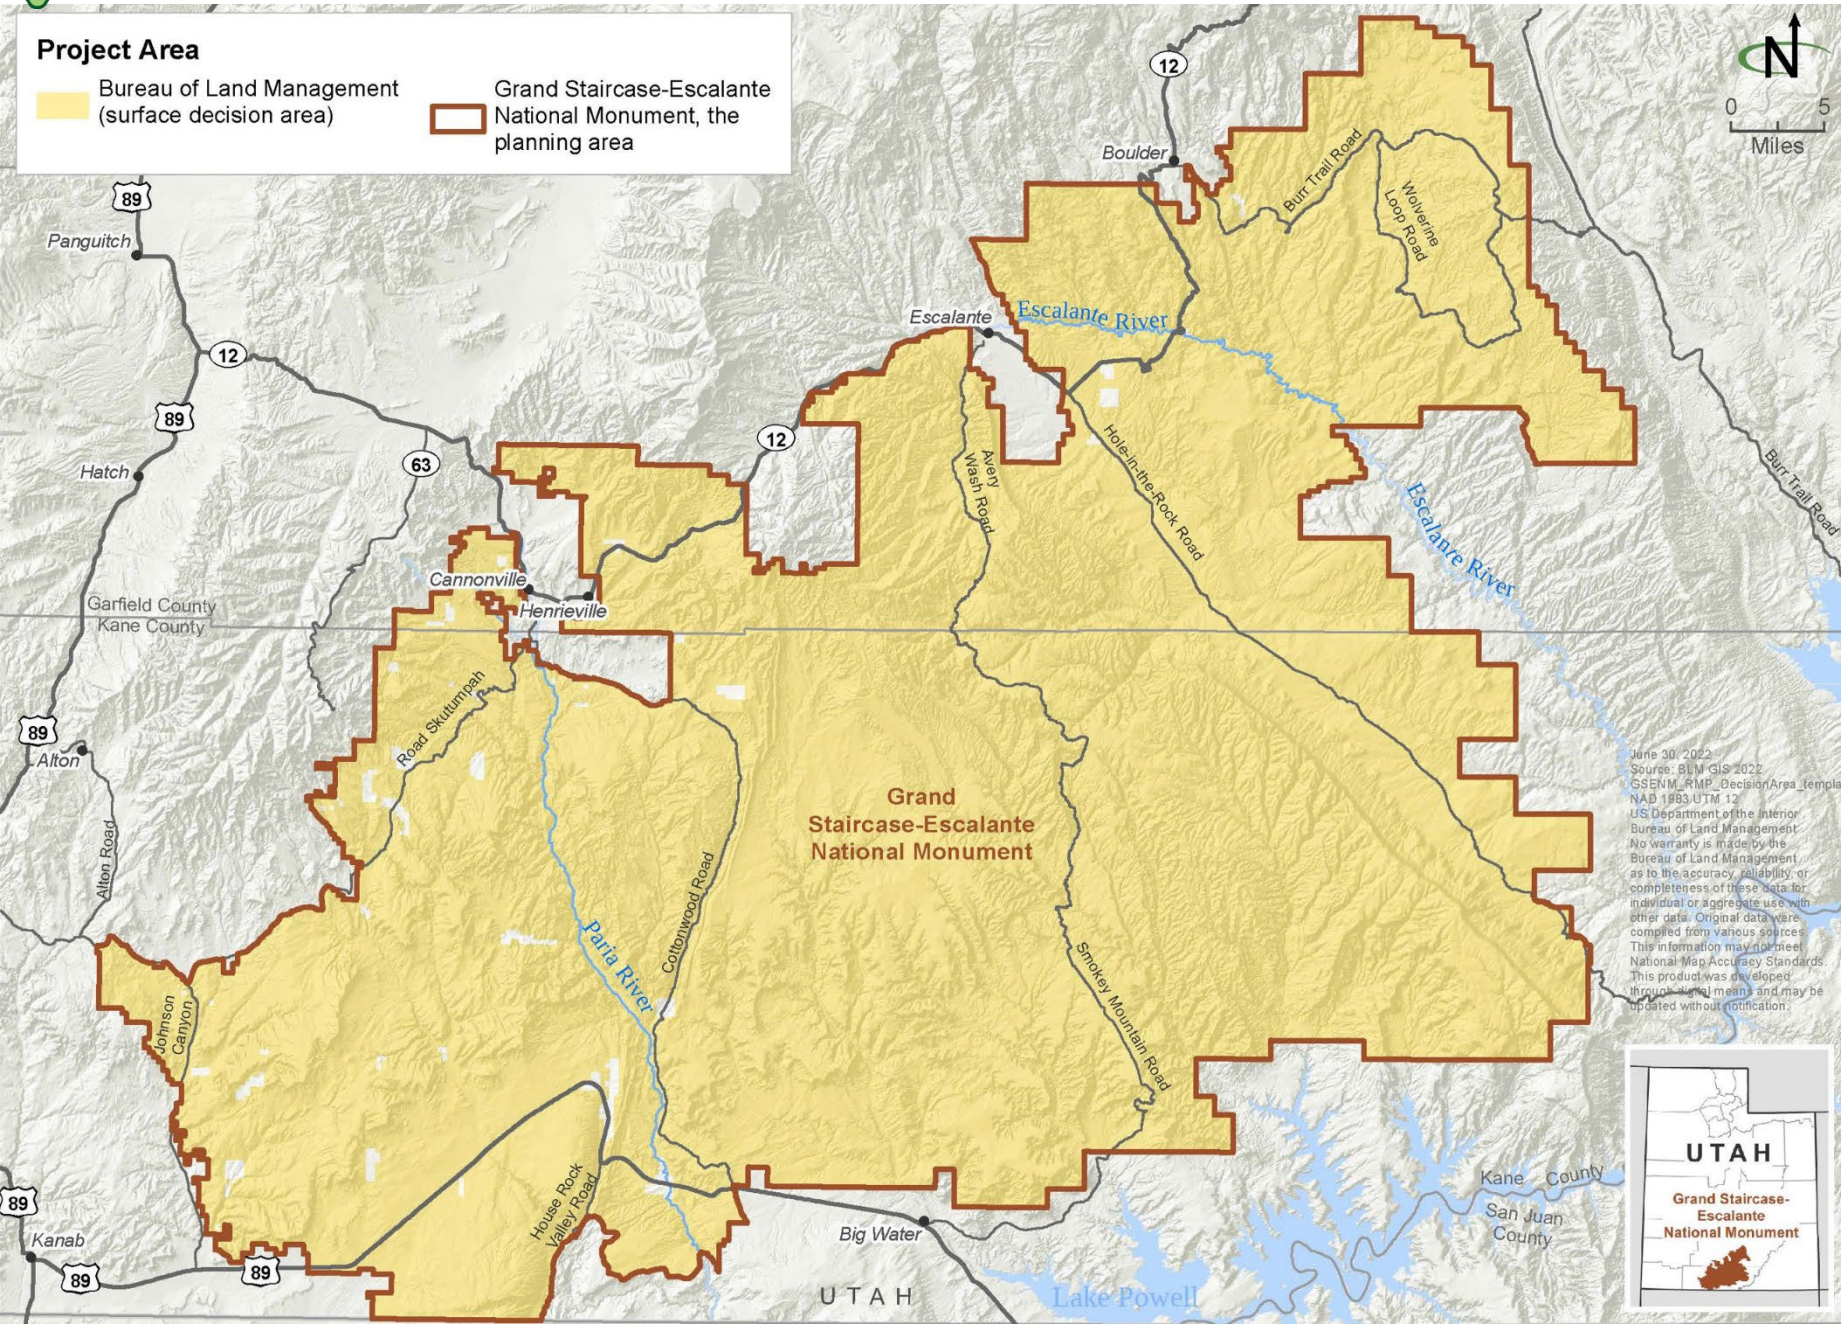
Project Area

Bureau of Land Management (surface decision area)

Grand Staircase-Escalante National Monument, the planning area

N

0 5
Miles

12
Boulder
Burr Trail Road
Wolverine Loop Road
89
Panguitch
12
89
Hatch
63
12
Escalante
Escalante River
Avery Wash Road
Hole-in-the-Rock Road
Burr Trail Road
Escalante River
Cannonville
Henrieville
Garfield County
Kane County
Road Skutumpah
89
Alton
Alton Road
Grand Staircase-Escalante National Monument
Paria River
Cottonwood Road
Smokey Mountain Road
Johnson Canyon
House Rock Valley Road
89
Kanab
89
89
Big Water
UTAH
Lake Powell
Kane County
San Juan County

June 30, 2022
Source: BLM GIS 2022
GSENM_RMP_DecisionArea_templa
NAD 1983 UTM 12
US Department of the Interior
Bureau of Land Management
No warranty is made by the Bureau of Land Management as to the accuracy, reliability, or completeness of these data for individual or aggregate use with other data. Original data were compiled from various sources. This information may not meet National Map Accuracy Standards. This product was developed through digital means and may be updated without notification.

UTAH
Grand Staircase-Escalante National Monument